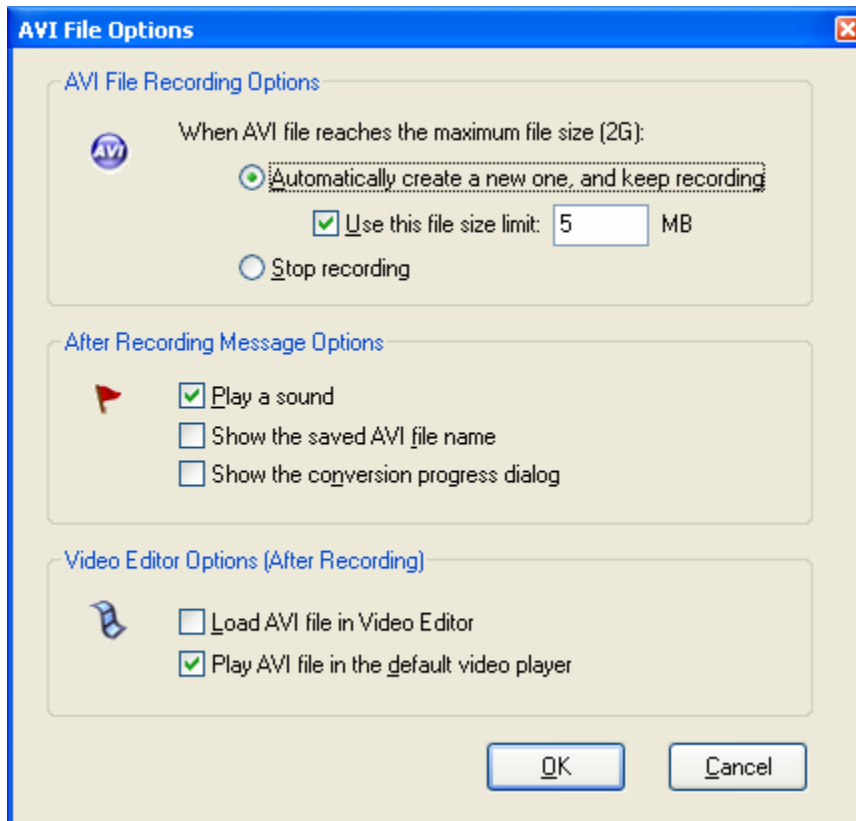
AVI File Options

AVI File Recording Options

AVI

When AVI file reaches the maximum file size (2G):

Automatically create a new one, and keep recording

Use this file size limit: 5 MB

Stop recording

After Recording Message Options

Play a sound

Show the saved AVI file name

Show the conversion progress dialog

Video Editor Options (After Recording)

Load AVI file in Video Editor

Play AVI file in the default video player

OK

Cancel